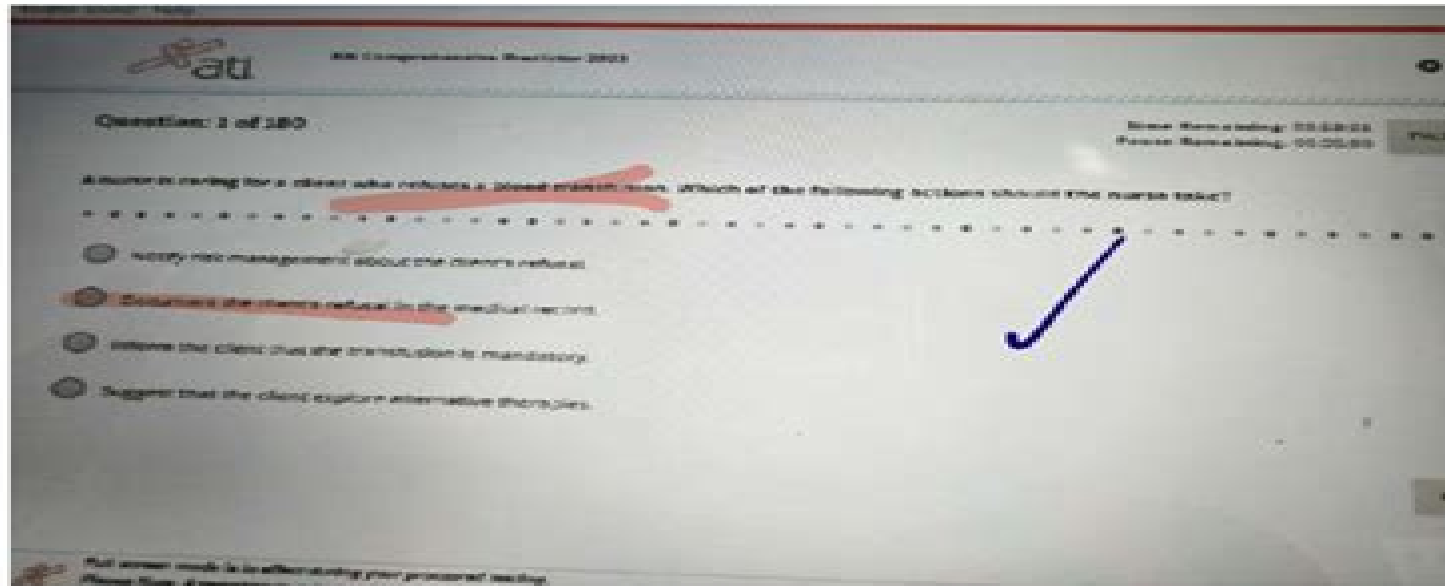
ati

RN Comprehensive Predictor 2023

Question: 1 of 180

Time Remaining: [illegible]
Pause Remaining: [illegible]

A nurse is caring for a client who refuses a blood transfusion. Which of the following actions should the nurse take?

Notify risk management about the client's refusal.

Document the client's refusal in the medical record.

Inform the client that the transfusion is mandatory.

Suggest that the client explore alternative therapies.

Full screen mode is in effect during your proctored testing.
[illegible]